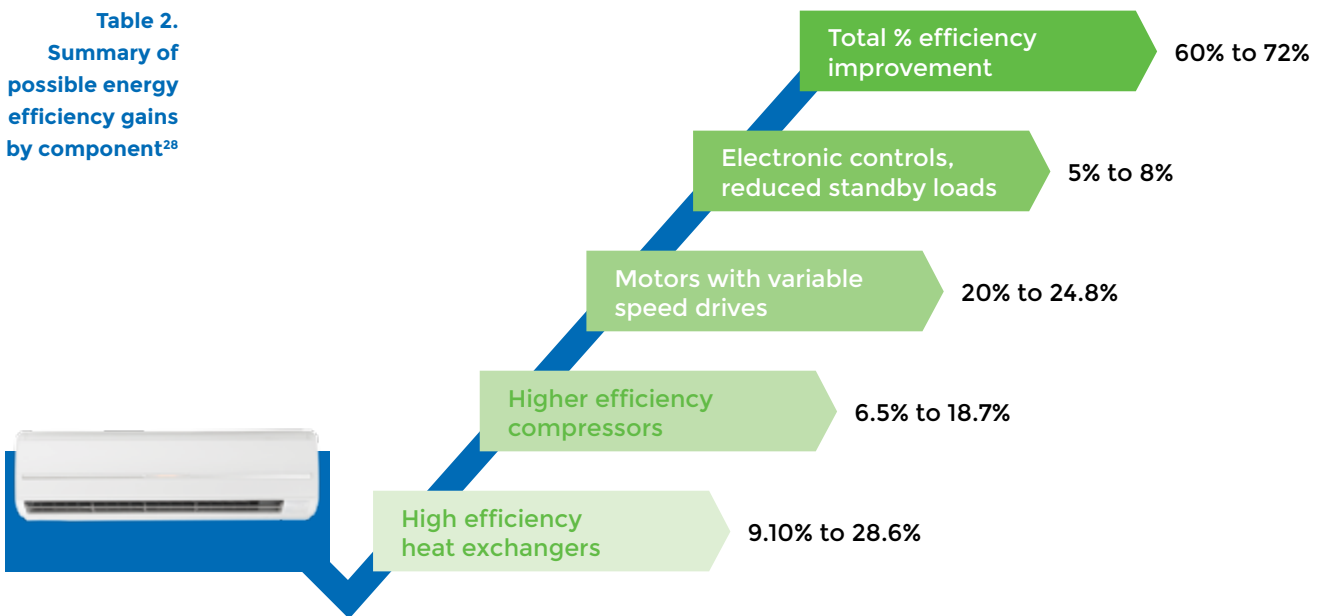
Table 2. Summary of possible energy efficiency gains by component$^{28}$

Total % efficiency improvement 60% to 72%

Electronic controls, reduced standby loads 5% to 8%

Motors with variable speed drives 20% to 24.8%

Higher efficiency compressors 6.5% to 18.7%

High efficiency heat exchangers 9.10% to 28.6%